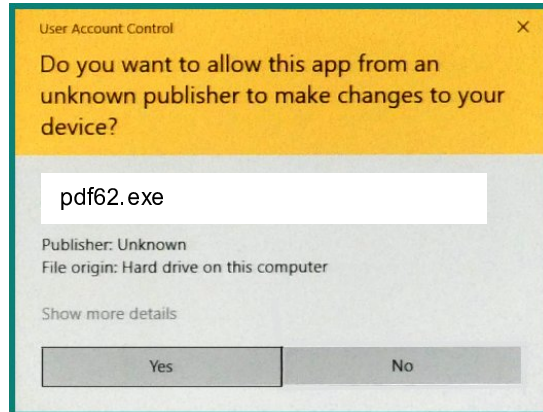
User Account Control

×

Do you want to allow this app from an unknown publisher to make changes to your device?

pdf62.exe

Publisher: Unknown
File origin: Hard drive on this computer

Show more details

Yes

No